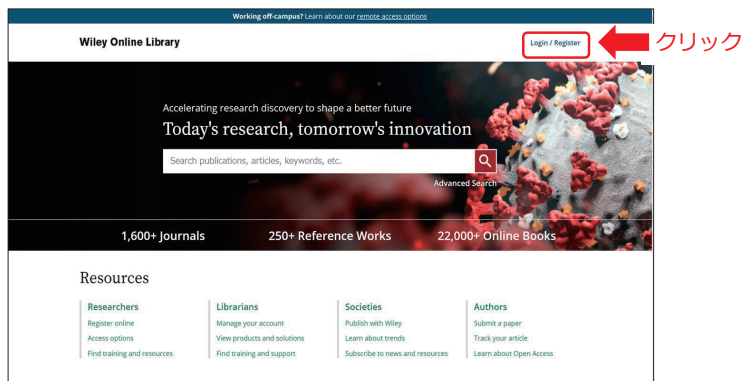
Working off-campus? Learn about our remote access options

Wiley Online Library

Login / Register

クリック

Accelerating research discovery to shape a better future

Today's research, tomorrow's innovation

Search publications, articles, keywords, etc.

Advanced Search

1,600+ Journals

250+ Reference Works

22,000+ Online Books

Resources

Researchers
Register online
Access options
Find training and resources

Librarians
Manage your account
View products and solutions
Find training and support

Societies
Publish with Wiley
Learn about trends
Subscribe to news and resources

Authors
Submit a paper
Track your article
Learn about Open Access